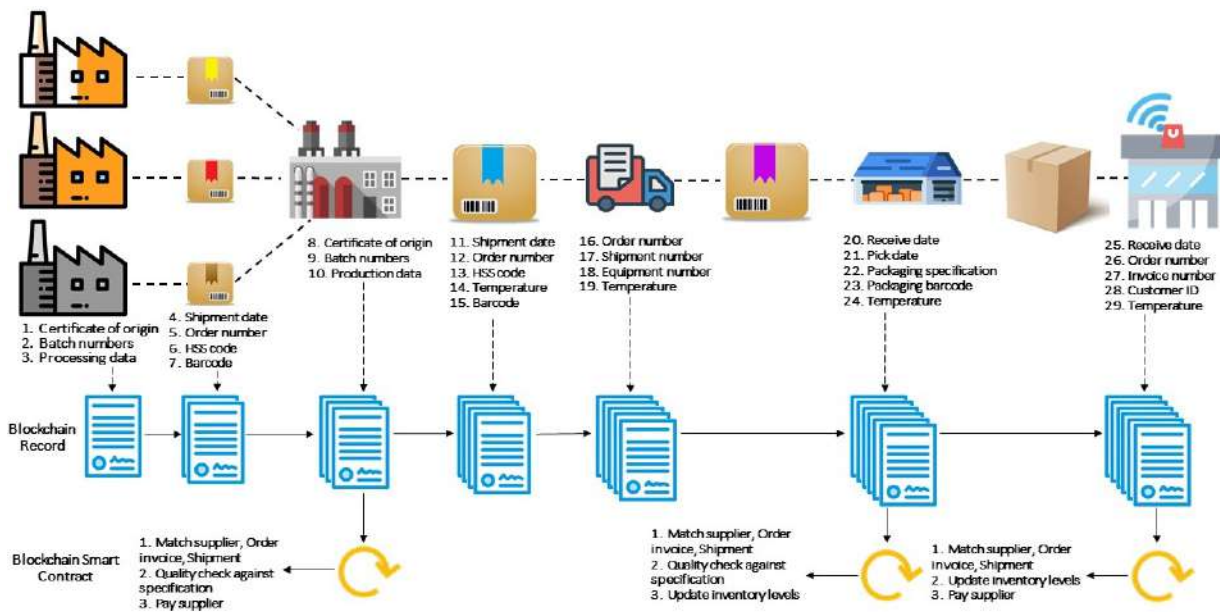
1. Certificate of origin
2. Batch numbers
3. Processing data

4. Shipment date
5. Order number
6. HSS code
7. Barcode

8. Certificate of origin
9. Batch numbers
10. Production data

11. Shipment date
12. Order number
13. HSS code
14. Temperature
15. Barcode

16. Order number
17. Shipment number
18. Equipment number
19. Temperature

20. Receive date
21. Pick date
22. Packaging specification
23. Packaging barcode
24. Temperature

25. Receive date
26. Order number
27. Invoice number
28. Customer ID
29. Temperature

Blockchain Record

Blockchain Smart Contract

1. Match supplier, Order invoice, Shipment
2. Quality check against specification
3. Pay supplier

1. Match supplier, Order invoice, Shipment
2. Quality check against specification
3. Update inventory levels

1. Match supplier, Order invoice, Shipment
2. Update inventory levels
3. Pay supplier